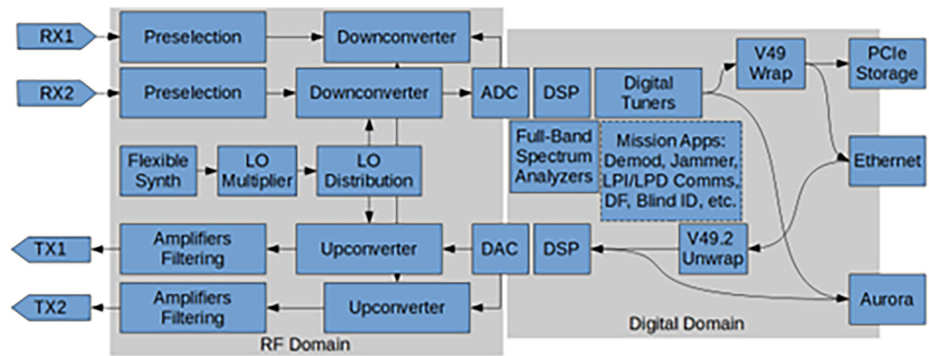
RX1
Preselection
Downconverter
RX2
Preselection
Downconverter
ADC
DSP
Digital Tuners
V49 Wrap
PCIe Storage
Flexible Synth
LO Multiplier
LO Distribution
Full-Band Spectrum Analyzers
Mission Apps: Demod, Jammer, LPI/LPD Comms, DF, Blind ID, etc.
Ethernet
TX1
Amplifiers Filtering
Upconverter
DAC
DSP
V49.2 Unwrap
TX2
Amplifiers Filtering
Upconverter
Aurora
Digital Domain
RF Domain